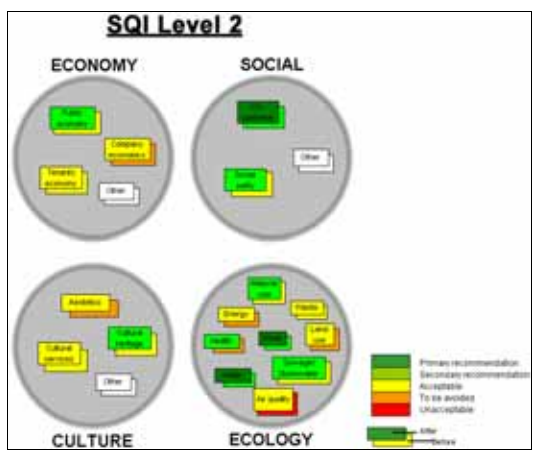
SQI Level 2

ECONOMY

Public economy

Company economics

Tenants economy

Other

SOCIAL

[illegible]

Other

Social safety

CULTURE

Aesthetics

Cultural heritage

Cultural services

Other

ECOLOGY

Resource use

Energy

Waste

Health

Land use

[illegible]

Sewage/ Stormwater

Water

Air quality

Primary recommendation
Secondary recommendation
Acceptable
To be avoided
Unacceptable

After
Before